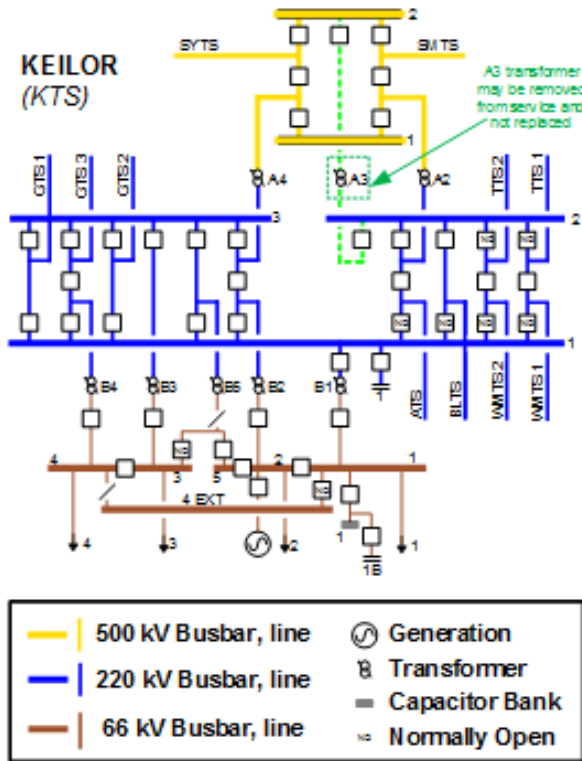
KEILOR
(KTS)

2
SYTS
SMTS
1

A3 transformer may be removed from service and not replaced

GTS 1
GTS 3
GTS 2
A4
A3
A2
TTS 2
TTS 1
3
2

NO
NO
NO
NO
NO
NO
1

B4
B3
B6
B2
B1
ATS
BLTS
WMTS 2
WMTS 1

NO
4
3
5
2
1
4 EXT
NO
4
3
2
1
1
1B

500 kV Busbar, line
220 kV Busbar, line
66 kV Busbar, line
Generation
Transformer
Capacitor Bank
NO Normally Open